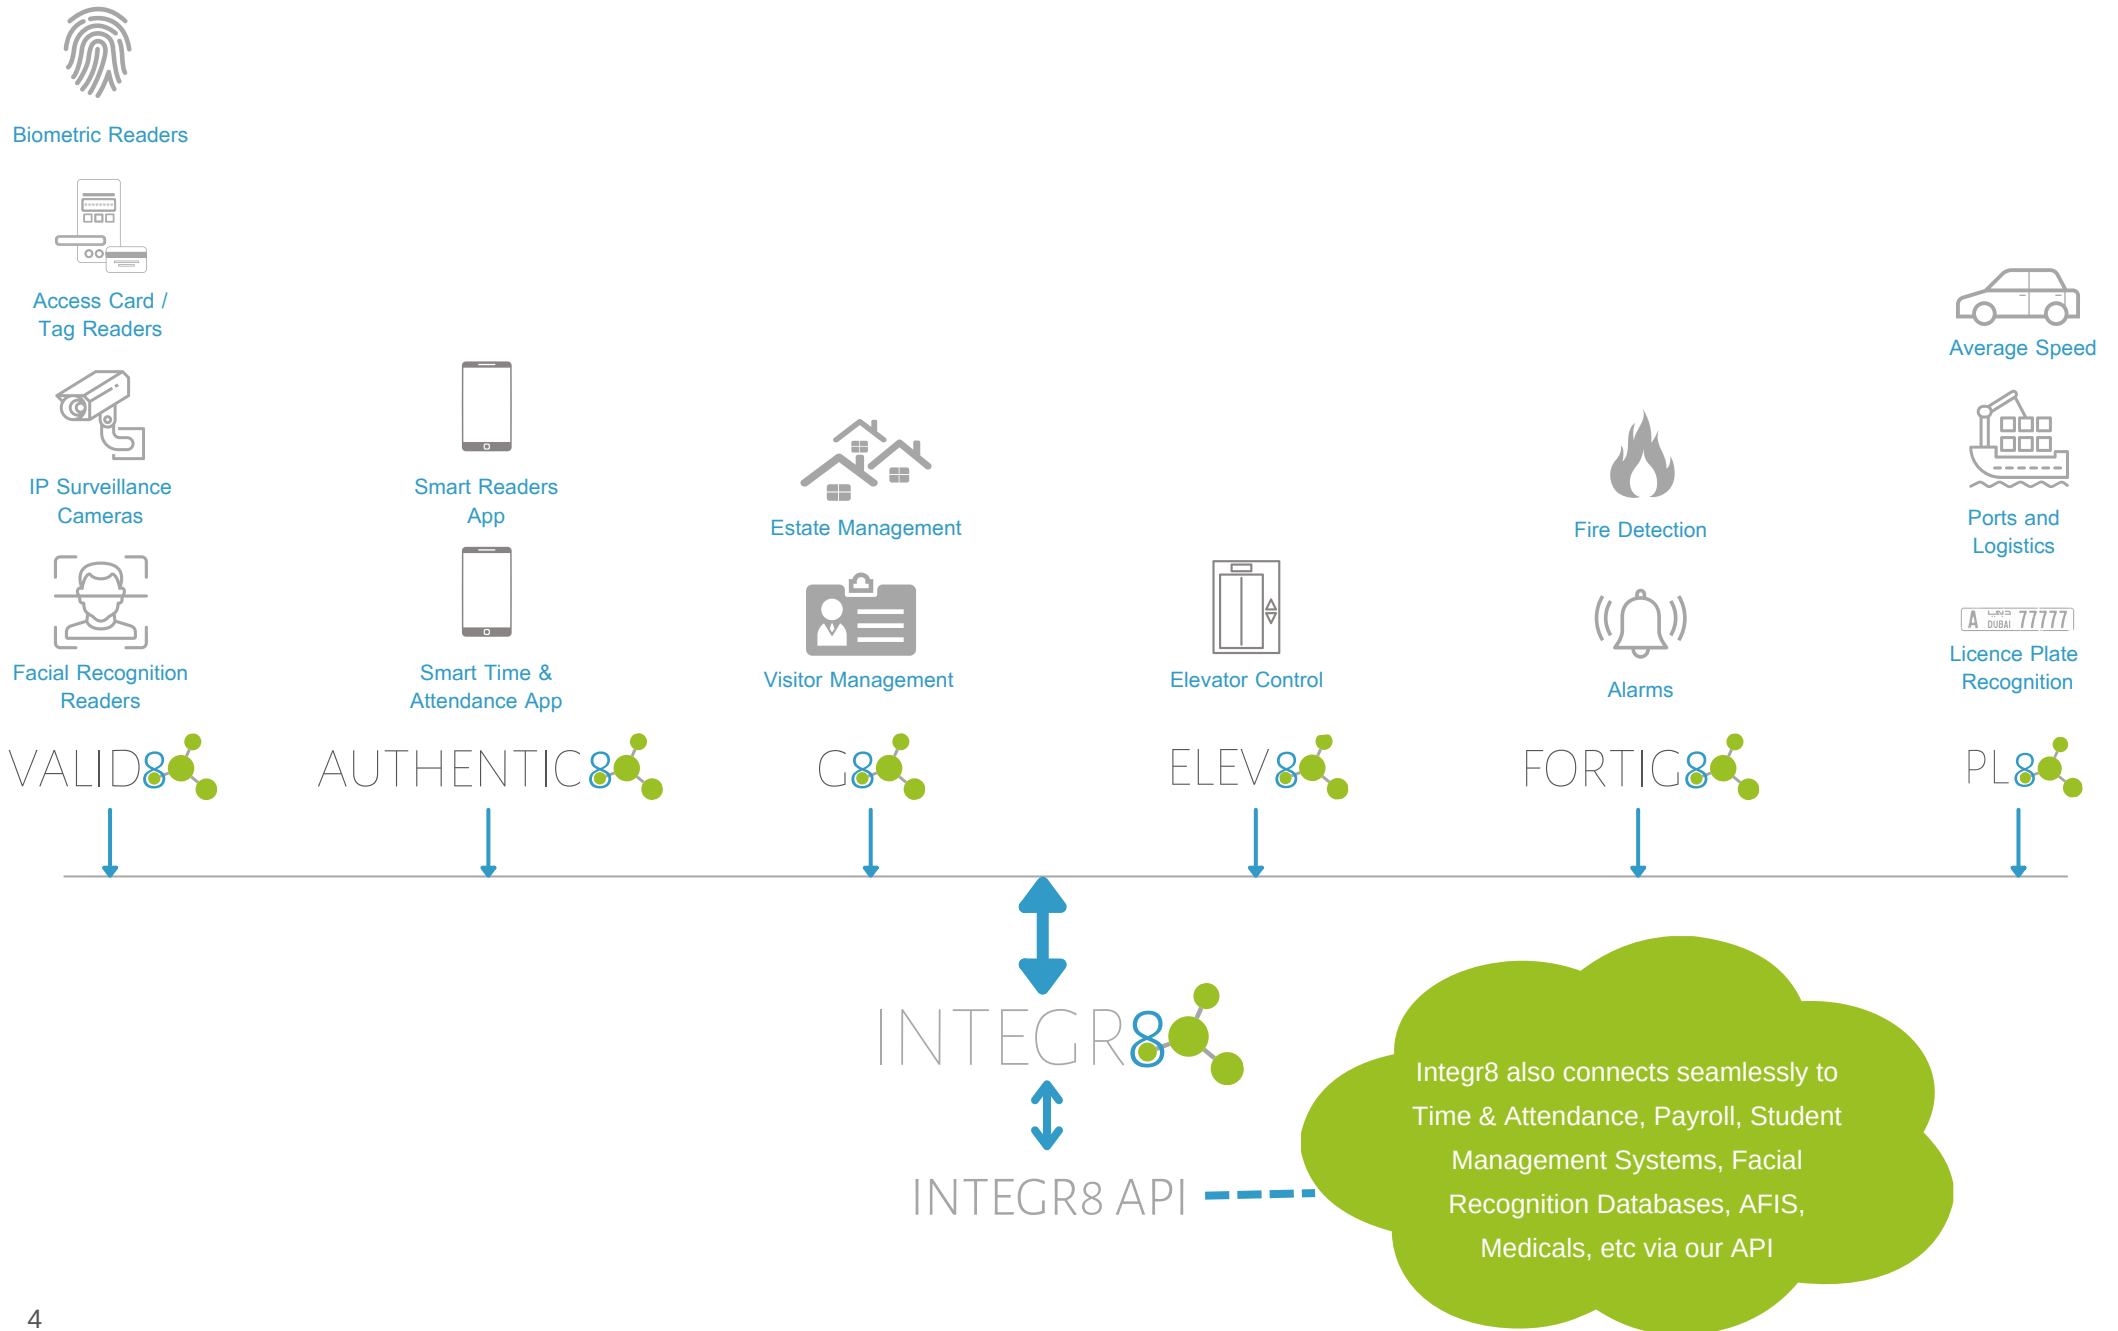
Biometric Readers

Access Card / Tag Readers

IP Surveillance Cameras

Facial Recognition Readers

VALID8

Smart Readers App

Smart Time & Attendance App

AUTHENTIC8

Estate Management

Visitor Management

G8

Elevator Control

ELEV8

Fire Detection

Alarms

FORTIG8

Average Speed

Ports and Logistics

A DUBAI 77777

Licence Plate Recognition

PL8

INTEGR8

INTEGR8 API

Integr8 also connects seamlessly to Time & Attendance, Payroll, Student Management Systems, Facial Recognition Databases, AFIS, Medicals, etc via our API

4